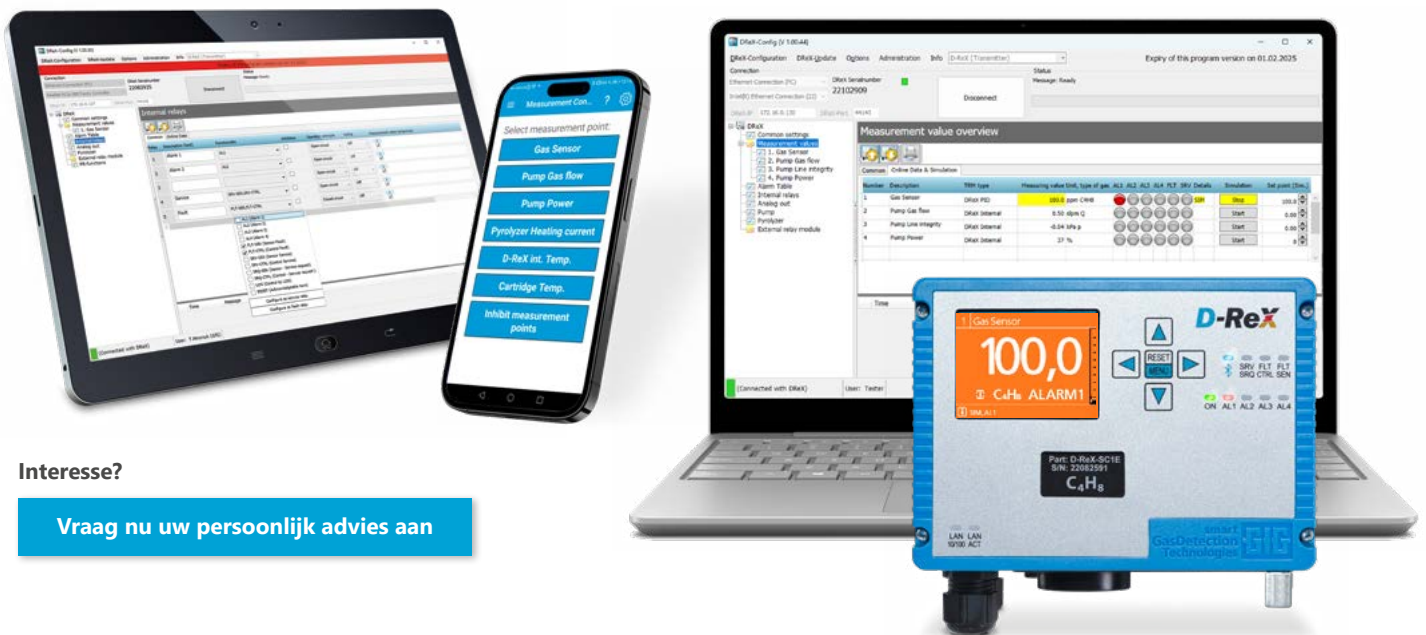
Internal relays

Measurement Con...

Select measurement point:

Gas Sensor

Pump Gas flow

Pump Power

Pyrolyzer Heating current

D-ReX int. Temp.

Cartridge Temp.

Inhibit measurement points

Interesse?

Vraag nu uw persoonlijk advies aan

DReX-Config (V 1.00.44)

DReX-Configuration DReX-Update Options Administration Info D-ReX (Transmitter)

Expiry of this program version on 01.02.2025

Connection

DReX Serialnumber 22102909

Status

Message: Ready

Disconnect

Measurement value overview

Common settings
Measurement values
1. Gas Sensor
2. Pump Gas flow
3. Pump Line integrity
4. Pump Power
Alarm Table
Internal relays
Analog out
Pump
Pyrolyzer
External relay module

Common Online Data & Simulation

| Number | Description | TRM type | Measuring value Unit, type of gas | AL1 | AL2 | AL3 | AL4 | FLT | SRV | Details | Simulation | Set point |
|---|---|---|---|---|---|---|---|---|---|---|---|---|
| 1 | Gas Sensor | DReX PID | 100.0 ppm C4H8 | | | | | | | SIM | Stop | 100.0 |
| 2 | Pump Gas flow | DReX Internal | 0.50 slpm Q | | | | | | | | Start | 0.00 |
| 3 | Pump Line integrity | DReX Internal | -0.04 kPa p | | | | | | | | Start | 0.00 |
| 4 | Pump Power | DReX Internal | 27 % | | | | | | | | Start | 0 |

Time

Connected with DReX

User: Tester

1 Gas Sensor

100,0

C4H8 ALARM1

SIM, AL1

D-ReX

RESET

MENU

SRV SRQ FLT CTRL FLT SEN

ON AL1 AL2 AL3 AL4

Part: D-ReX-SC1E
S/N: 22082591

$C_4H_8$

LAN 10/100 LAN ACT

smart GasDetection Technologies